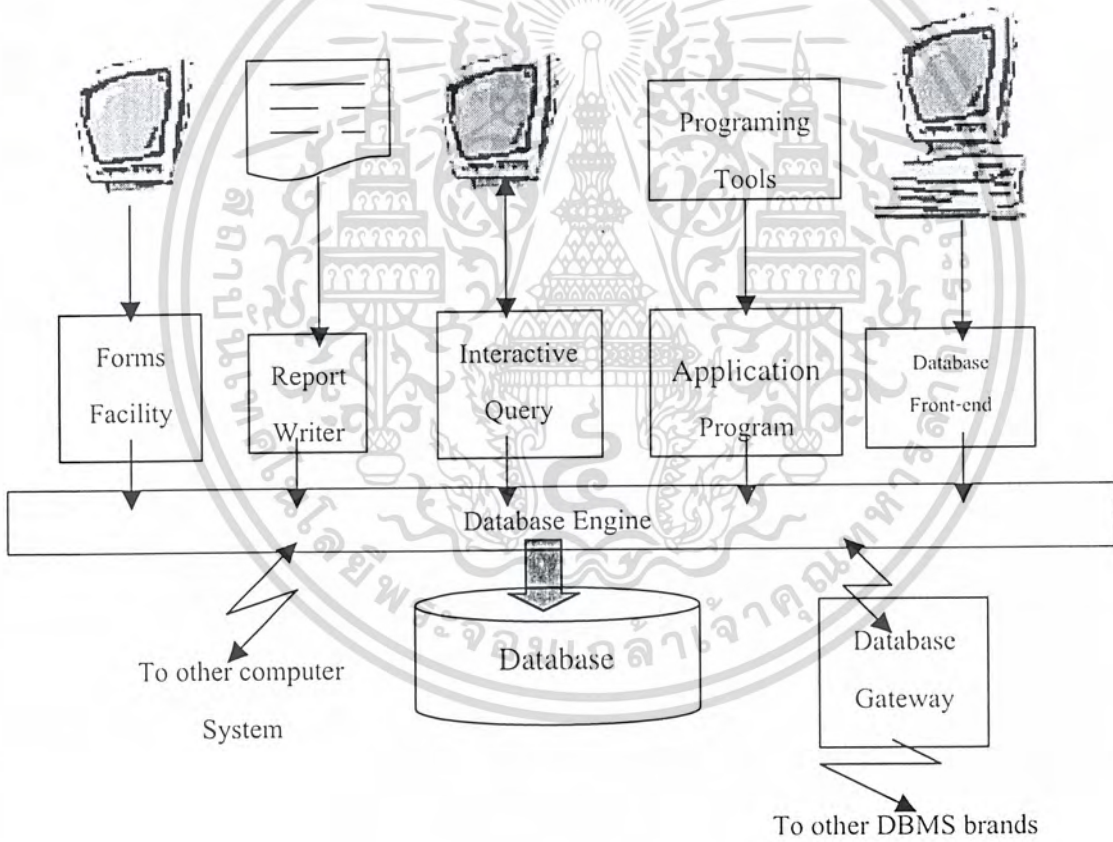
Programing Tools

Forms Facility

Report Writer

Interactive Query

Application Program

Database Front-end

Database Engine

Database

To other computer System

Database Gateway

To other DBMS brands